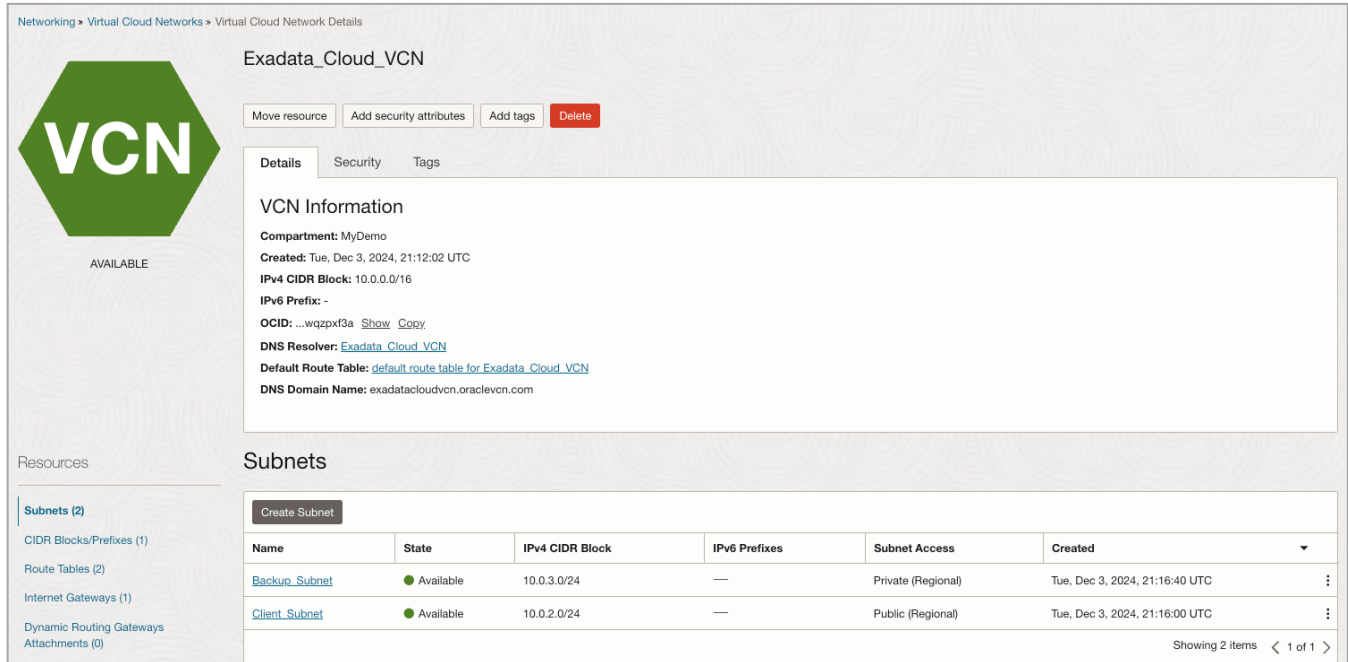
Networking » Virtual Cloud Networks » Virtual Cloud Network Details

VCN

AVAILABLE

Exadata_Cloud_VCN

Move resource | Add security attributes | Add tags | Delete

Details | Security | Tags

VCN Information

Compartment: MyDemo

Created: Tue, Dec 3, 2024, 21:12:02 UTC

IPv4 CIDR Block: 10.0.0.0/16

IPv6 Prefix: -

OCID: ...wqzpxf3a Show Copy

DNS Resolver: Exadata_Cloud_VCN

Default Route Table: default route table for Exadata_Cloud_VCN

DNS Domain Name: exadatacloudvcn.oraclevcn.com

Resources

Subnets (2)

CIDR Blocks/Prefixes (1)

Route Tables (2)

Internet Gateways (1)

Dynamic Routing Gateways Attachments (0)

Subnets

Create Subnet

| Name | State | IPv4 CIDR Block | IPv6 Prefixes | Subnet Access | Created |
|---|---|---|---|---|---|
| Backup_Subnet | Available | 10.0.3.0/24 | — | Private (Regional) | Tue, Dec 3, 2024, 21:16:40 UTC |
| Client_Subnet | Available | 10.0.2.0/24 | — | Public (Regional) | Tue, Dec 3, 2024, 21:16:00 UTC |

Showing 2 items < 1 of 1 >